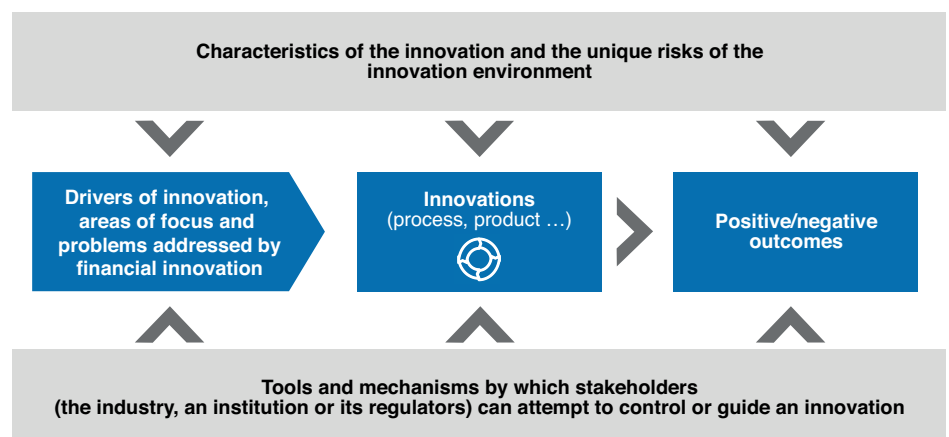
Characteristics of the innovation and the unique risks of the innovation environment

Drivers of innovation, areas of focus and problems addressed by financial innovation

Innovations
(process, product …)

Positive/negative outcomes

Tools and mechanisms by which stakeholders
(the industry, an institution or its regulators) can attempt to control or guide an innovation